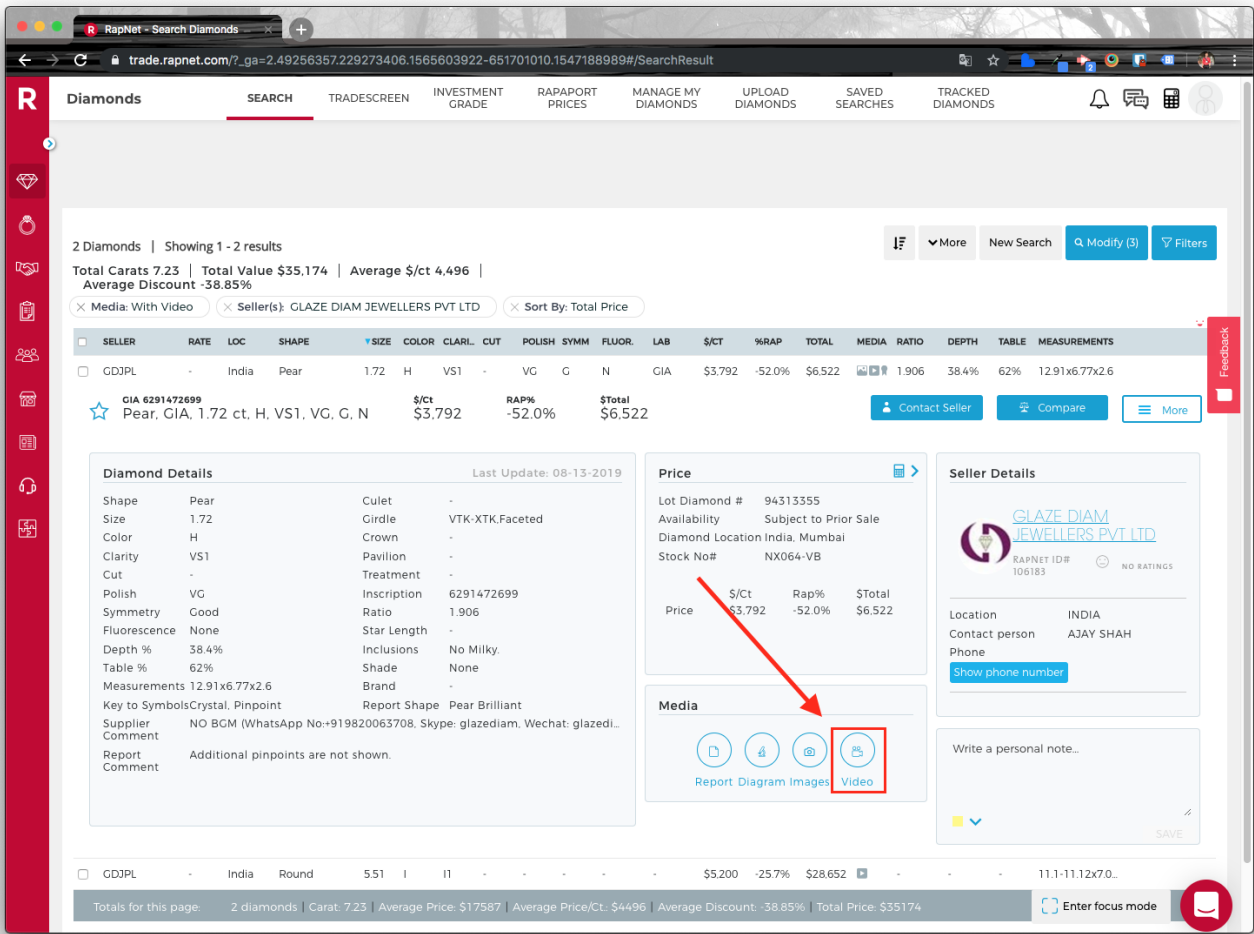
RapNet - Search Diamonds

trade.rapnet.com/?_ga=2.49256357.229273406.1565603922-651701010.1547188989#/SearchResult

R

Diamonds

SEARCH TRADESCREEN INVESTMENT GRADE RAPAPORT PRICES MANAGE MY DIAMONDS UPLOAD DIAMONDS SAVED SEARCHES TRACKED DIAMONDS

2 Diamonds | Showing 1 - 2 results

Total Carats 7.23 | Total Value $35,174 | Average $/ct 4,496 | Average Discount -38.85%

More New Search Modify (3) Filters

Media: With Video Seller(s): GLAZE DIAM JEWELLERS PVT LTD Sort By: Total Price

| SELLER | RATE | LOC | SHAPE | SIZE | COLOR | CLARI... | CUT | POLISH | SYMM | FLUOR. | LAB | $/CT | %RAP | TOTAL | MEDIA | RATIO | DEPTH | TABLE | MEASUREMENTS |
|---|---|---|---|---|---|---|---|---|---|---|---|---|---|---|---|---|---|---|---|
| GDJPL | - | India | Pear | 1.72 | H | VS1 | - | VG | G | N | GIA | $3,792 | -52.0% | $6,522 | | 1.906 | 38.4% | 62% | 12.91x6.77x2.6 |

GIA 6291472699
Pear, GIA, 1.72 ct, H, VS1, VG, G, N
$/Ct $3,792
RAP% -52.0%
$Total $6,522

Contact Seller Compare More

Feedback

Diamond Details
Last Update: 08-13-2019

Shape Pear
Size 1.72
Color H
Clarity VS1
Cut -
Polish VG
Symmetry Good
Fluorescence None
Depth % 38.4%
Table % 62%
Measurements 12.91x6.77x2.6
Key to Symbols Crystal, Pinpoint
Supplier Comment NO BGM (WhatsApp No:+919820063708, Skype: glazediam, Wechat: glazedi...
Report Comment Additional pinpoints are not shown.

Culet -
Girdle VTK-XTK,Faceted
Crown -
Pavilion -
Treatment -
Inscription 6291472699
Ratio 1.906
Star Length -
Inclusions No Milky.
Shade None
Brand -
Report Shape Pear Brilliant

Price
Lot Diamond # 94313355
Availability Subject to Prior Sale
Diamond Location India, Mumbai
Stock No# NX064-VB

| | $/Ct | Rap% | $Total |
|---|---|---|---|
| Price | $3,792 | -52.0% | $6,522 |

Media
Report Diagram Images Video

Seller Details
GLAZE DIAM JEWELLERS PVT LTD
RapNet ID# 106183
NO RATINGS
Location INDIA
Contact person AJAY SHAH
Phone
Show phone number

Write a personal note...
SAVE

| GDJPL | - | India | Round | 5.51 | I | I1 | - | - | - | - | - | $5,200 | -25.7% | $28,652 | | - | - | - | 11.1-11.12x7.0... |
|---|---|---|---|---|---|---|---|---|---|---|---|---|---|---|---|---|---|---|---|

Totals for this page: 2 diamonds | Carat: 7.23 | Average Price: $17587 | Average Price/Ct.: $4496 | Average Discount: -38.85% | Total Price: $35174

Enter focus mode